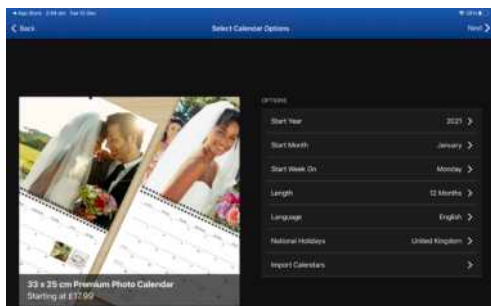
◂ App Store 2:08 pm Sat 12 Dec
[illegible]

< Back
Select Calendar Options
Next >

OPTIONS

Start Year
2021 >

Start Month
January >

Start Week On
Monday >

Length
12 Months >

Language
English >

National Holidays
United Kingdom >

Import Calendars
>

33 x 25 cm Premium Photo Calendar
Starting at £17.99